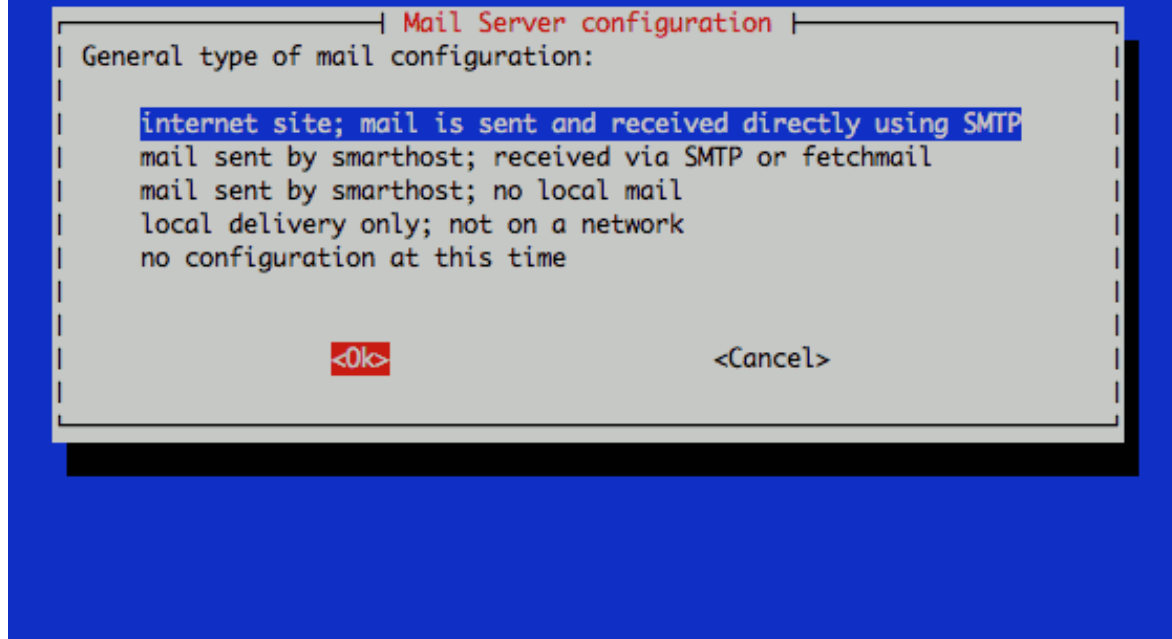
Mail Server configuration

General type of mail configuration:

internet site; mail is sent and received directly using SMTP
mail sent by smarthost; received via SMTP or fetchmail
mail sent by smarthost; no local mail
local delivery only; not on a network
no configuration at this time

<Ok> <Cancel>